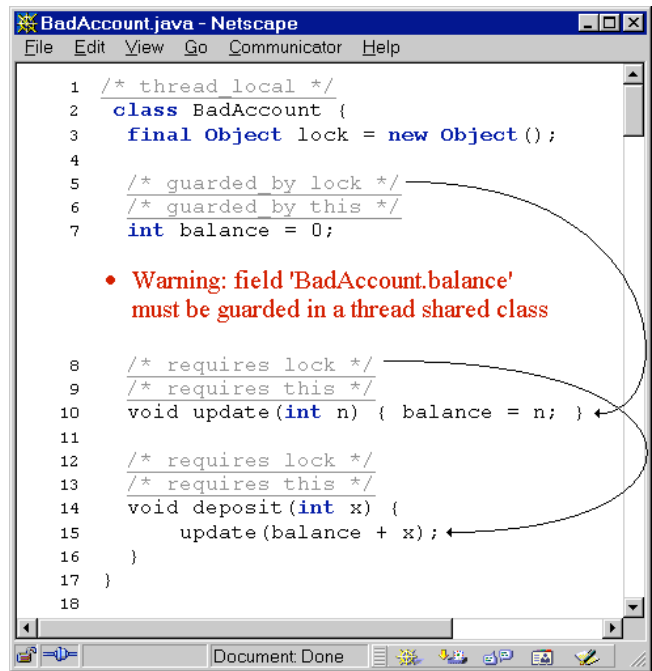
BadAccount.java - Netscape

File Edit View Go Communicator Help

1 /* thread_local */
2 class BadAccount {
3 final Object lock = new Object();
4
5 /* guarded_by lock */
6 /* guarded_by this */
7 int balance = 0;

• Warning: field 'BadAccount.balance' must be guarded in a thread shared class

8 /* requires lock */
9 /* requires this */
10 void update(int n) { balance = n; }
11
12 /* requires lock */
13 /* requires this */
14 void deposit(int x) {
15 update(balance + x);
16 }
17 }
18

Document: Done